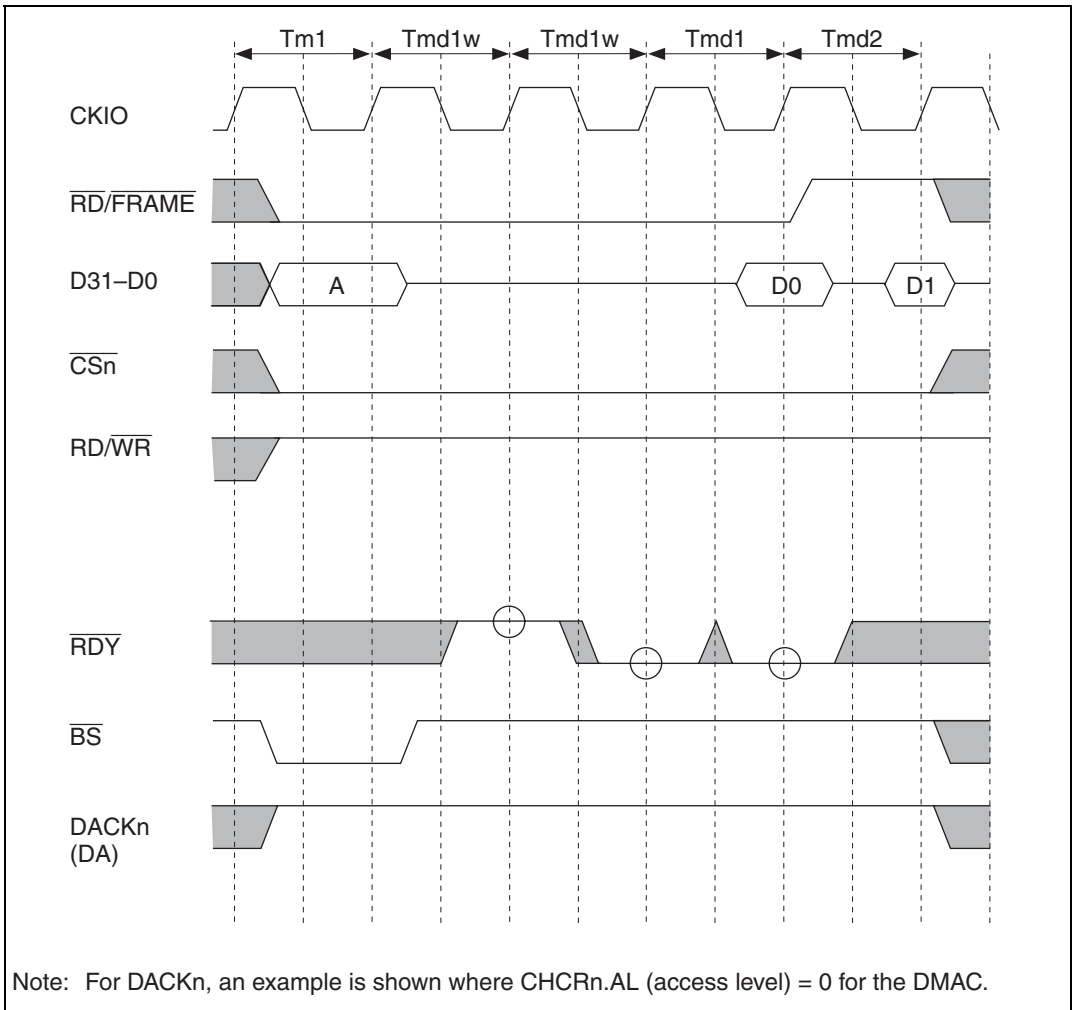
Tm1
Tmd1w
Tmd1w
Tmd1
Tmd2

CKIO

$\overline{RD}/\overline{FRAME}$

D31–D0

A

D0

D1

$\overline{CSn}$

$RD/\overline{WR}$

$\overline{RDY}$

$\overline{BS}$

DACKn
(DA)

Note: For DACKn, an example is shown where CHCRn.AL (access level) = 0 for the DMAC.